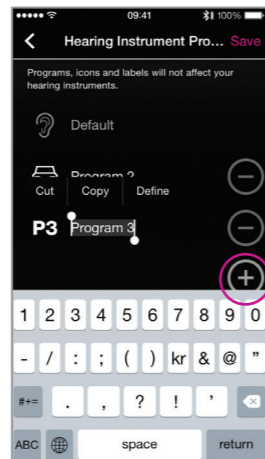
●●●●● 09:41 100%

Hearing Instrument Pro... Save

Programs, icons and labels will not affect your hearing instruments.

Default

Program 2

Cut Copy Define

P3 Program 3

1 2 3 4 5 6 7 8 9 0

- / : ; ( ) kr & @ "

#+= . , ? ! '

ABC space return